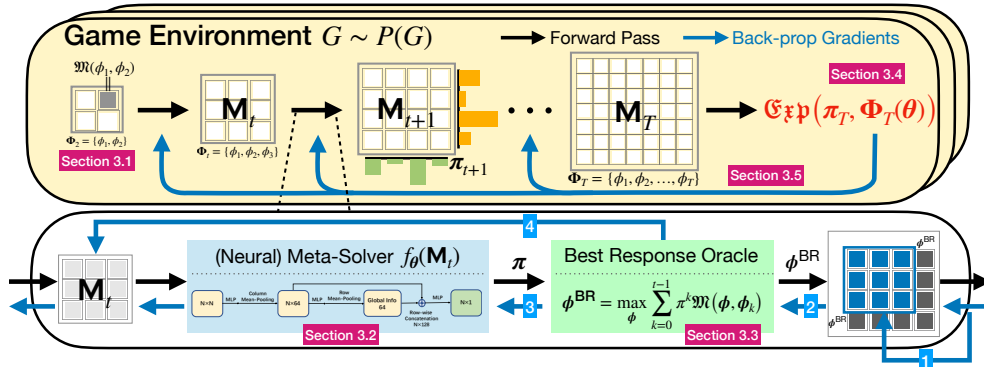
Game Environment $G \sim P(G)$ Forward Pass Back-prop Gradients

$\mathfrak{M}(\phi_1, \phi_2)$

$\Phi_2 = \{\phi_1, \phi_2\}$

Section 3.1

$\mathbf{M}_t$

$\Phi_t = \{\phi_1, \phi_2, \phi_3\}$

$\mathbf{M}_{t+1}$

$\pi_{t+1}$

$\mathbf{M}_T$

$\Phi_T = \{\phi_1, \phi_2, \ldots, \phi_T\}$

Section 3.4

$\mathfrak{Exp}(\pi_T, \Phi_T(\theta))$

Section 3.5

4

$\mathbf{M}_t$

(Neural) Meta-Solver $f_\theta(\mathbf{M}_t)$

N×N MLP Column Mean-Pooling N×64 MLP Row Mean-Pooling Global Info 64 Row-wise Concatenation N×128 MLP N×1

Section 3.2

$\pi$

3

Best Response Oracle

$\phi^{\mathrm{BR}} = \max_{\phi} \sum_{k=0}^{t-1} \pi^k \mathfrak{M}(\phi, \phi_k)$

Section 3.3

$\phi^{\mathrm{BR}}$

2

$\phi^{\mathrm{BR}}$

$\phi^{\mathrm{BR}}$

1